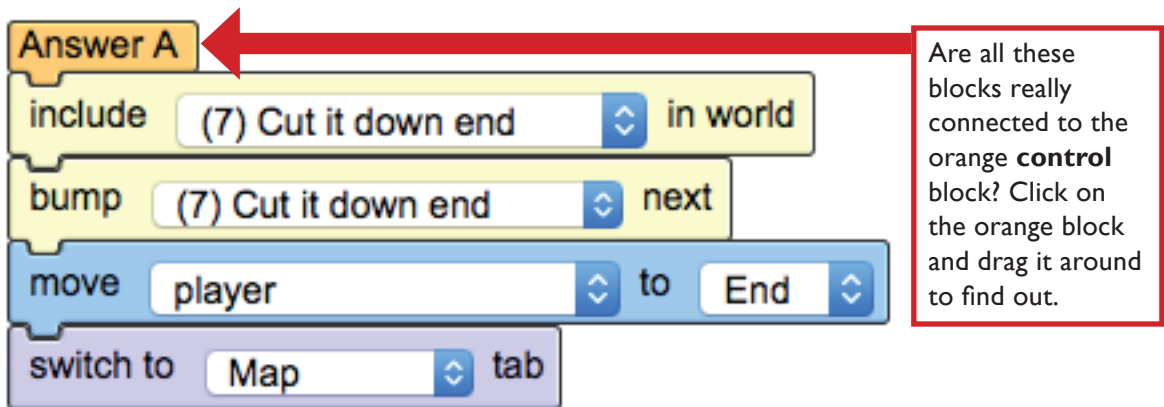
Answer A

include (7) Cut it down end in world

bump (7) Cut it down end next

move player to End

switch to Map tab

Are all these blocks really connected to the orange **control** block? Click on the orange block and drag it around to find out.